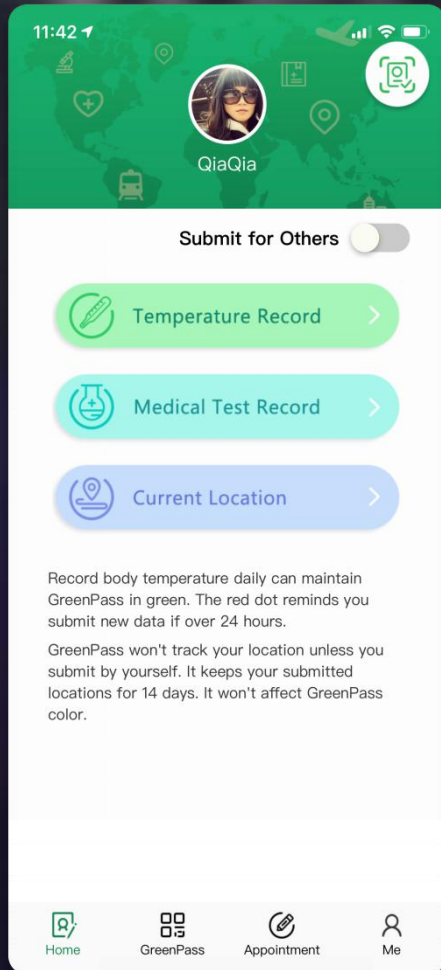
11:42

QiaQia

Submit for Others

Temperature Record

Medical Test Record

Current Location

Record body temperature daily can maintain GreenPass in green. The red dot reminds you submit new data if over 24 hours.

GreenPass won't track your location unless you submit by yourself. It keeps your submitted locations for 14 days. It won't affect GreenPass color.

Home GreenPass Appointment Me